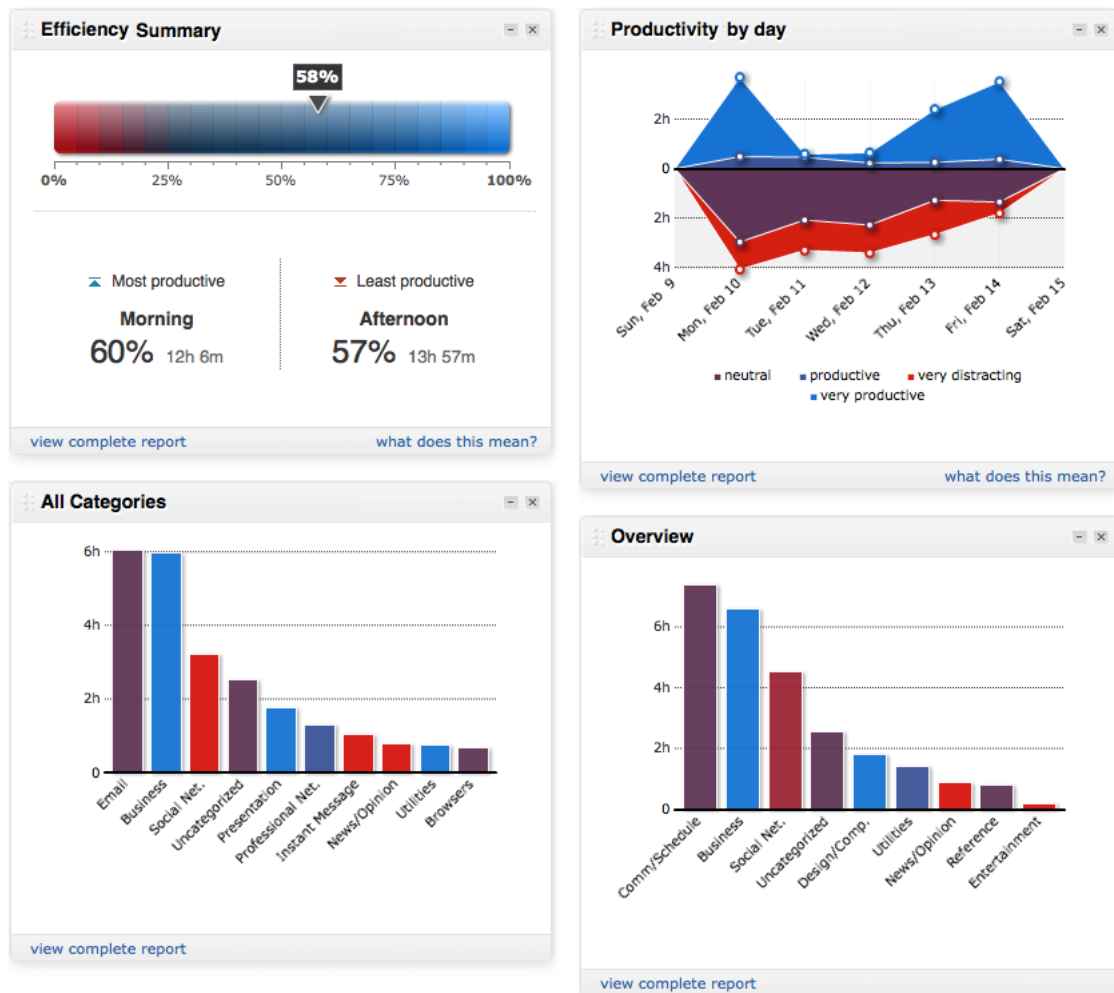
Efficiency Summary

58%

0% 25% 50% 75% 100%

Most productive
Morning
60% 12h 6m

Least productive
Afternoon
57% 13h 57m

view complete report what does this mean?

Productivity by day

2h
0
2h
4h

Sun, Feb 9
Mon, Feb 10
Tue, Feb 11
Wed, Feb 12
Thu, Feb 13
Fri, Feb 14
Sat, Feb 15

neutral productive very distracting very productive

view complete report what does this mean?

All Categories

6h
4h
2h
0

Email
Business
Social Net.
Uncategorized
Presentation
Professional Net.
Instant Message
News/Opinion
Utilities
Browsers

view complete report

Overview

6h
4h
2h
0

Comm/Schedule
Business
Social Net.
Uncategorized
Design/Comp.
Utilities
News/Opinion
Reference
Entertainment

view complete report